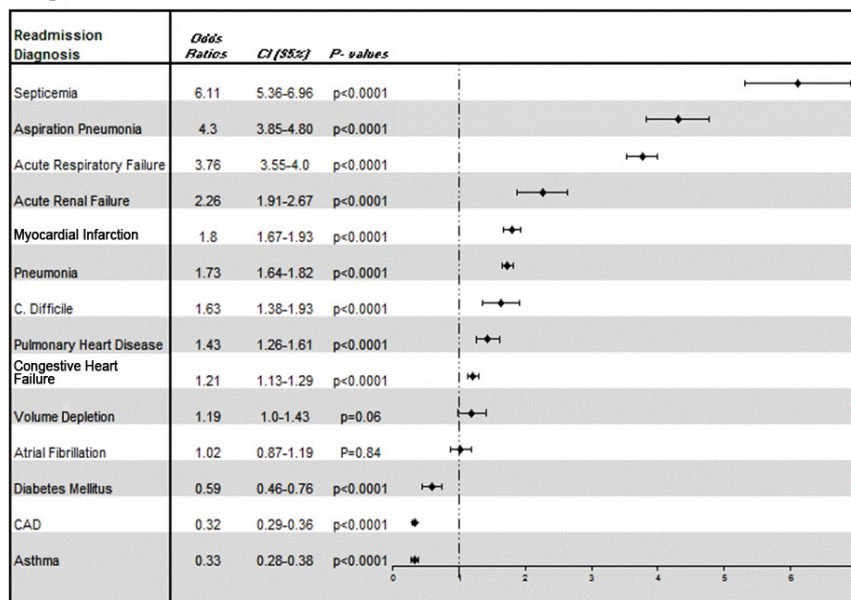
| Readmission Diagnosis | Odds Ratios | CI (95%) | P- values |
|---|---|---|---|
| Septicemia | 6.11 | 5.36-6.96 | p<0.0001 |
| Aspiration Pneumonia | 4.3 | 3.85-4.80 | p<0.0001 |
| Acute Respiratory Failure | 3.76 | 3.55-4.0 | p<0.0001 |
| Acute Renal Failure | 2.26 | 1.91-2.67 | p<0.0001 |
| Myocardial Infarction | 1.8 | 1.67-1.93 | p<0.0001 |
| Pneumonia | 1.73 | 1.64-1.82 | p<0.0001 |
| C. Difficile | 1.63 | 1.38-1.93 | p<0.0001 |
| Pulmonary Heart Disease | 1.43 | 1.26-1.61 | p<0.0001 |
| Congestive Heart Failure | 1.21 | 1.13-1.29 | p<0.0001 |
| Volume Depletion | 1.19 | 1.0-1.43 | p=0.06 |
| Atrial Fibrillation | 1.02 | 0.87-1.19 | P=0.84 |
| Diabetes Mellitus | 0.59 | 0.46-0.76 | p<0.0001 |
| CAD | 0.32 | 0.29-0.36 | p<0.0001 |
| Asthma | 0.33 | 0.28-0.38 | p<0.0001 |

0 1 2 3 4 5 6